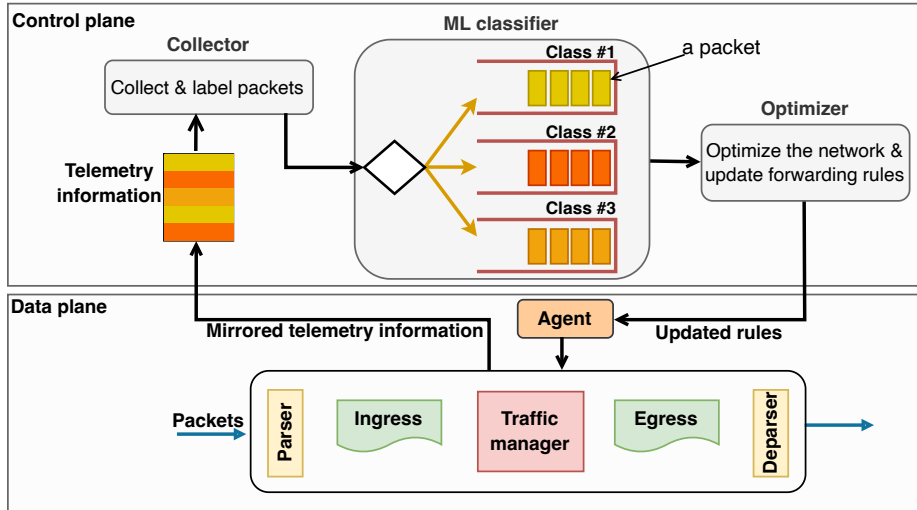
Control plane

Collector

Collect & label packets

Telemetry information

ML classifier

Class #1

a packet

Class #2

Class #3

Optimizer

Optimize the network & update forwarding rules

Data plane

Mirrored telemetry information

Agent

Updated rules

Packets

Parser

Ingress

Traffic manager

Egress

Deparser